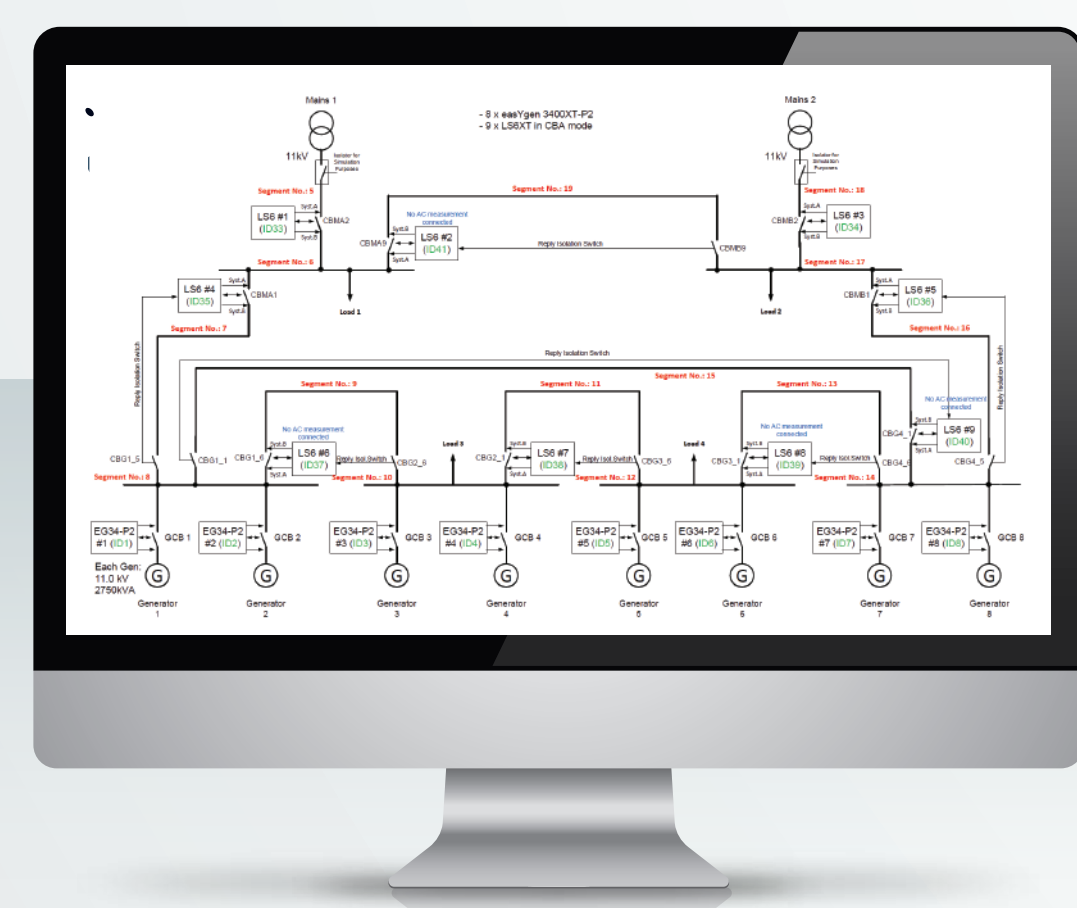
Mains 1

- 8 x easYgen 3400XT-P2
- 9 x LS6XT in CBA mode

Mains 2

11kV

Isolator for Simulation Purposes

11kV

Isolator for Simulation Purposes

Segment No.: 5

Segment No.: 19

Segment No.: 18

LS6 #1 (ID33)

Syst.A

CBMA2

Syst.B

No AC measurement connected

LS6 #2 (ID41)

CBMA9

Syst.B

Syst.A

Reply Isolation Switch

CBMB9

CBMB2

Syst.A

LS6 #3 (ID34)

Syst.B

Segment No.: 6

Segment No.: 17

LS6 #4 (ID35)

Syst.A

CBMA1

Syst.B

Load 1

Load 2

CBMB1

Syst.A

LS6 #5 (ID36)

Syst.B

Segment No.: 7

Segment No.: 16

Reply Isolation Switch

Reply Isolation Switch

Reply Isolation Switch

Segment No.: 15

Segment No.: 9

Segment No.: 11

Segment No.: 13

No AC measurement connected

No AC measurement connected

No AC measurement connected

Syst.B

LS6 #6 (ID37)

Syst.A

Reply Isol.Switch

Load 3

Syst.B

LS6 #7 (ID38)

Syst.A

Reply Isol.Switch

Load 4

Syst.B

LS6 #8 (ID39)

Syst.A

Reply Isol.Switch

CBG4_1

Syst.B

LS6 #9 (ID40)

Syst.A

CBG1_5

CBG1_1

CBG1_6

CBG2_6

CBG2_1

CBG3_6

CBG3_1

CBG4_6

CBG4_5

Segment No.: 8

Segment No.: 10

Segment No.: 12

Segment No.: 14

EG34-P2 #1 (ID1)

GCB 1

EG34-P2 #2 (ID2)

GCB 2

EG34-P2 #3 (ID3)

GCB 3

EG34-P2 #4 (ID4)

GCB 4

EG34-P2 #5 (ID5)

GCB 5

EG34-P2 #6 (ID6)

GCB 6

EG34-P2 #7 (ID7)

GCB 7

EG34-P2 #8 (ID8)

GCB 8

Each Gen: 11.0 kV 2750kVA

G G G G G G G G

Generator 1

Generator 2

Generator 3

Generator 4

Generator 6

Generator 5

Generator 7

Generator 8